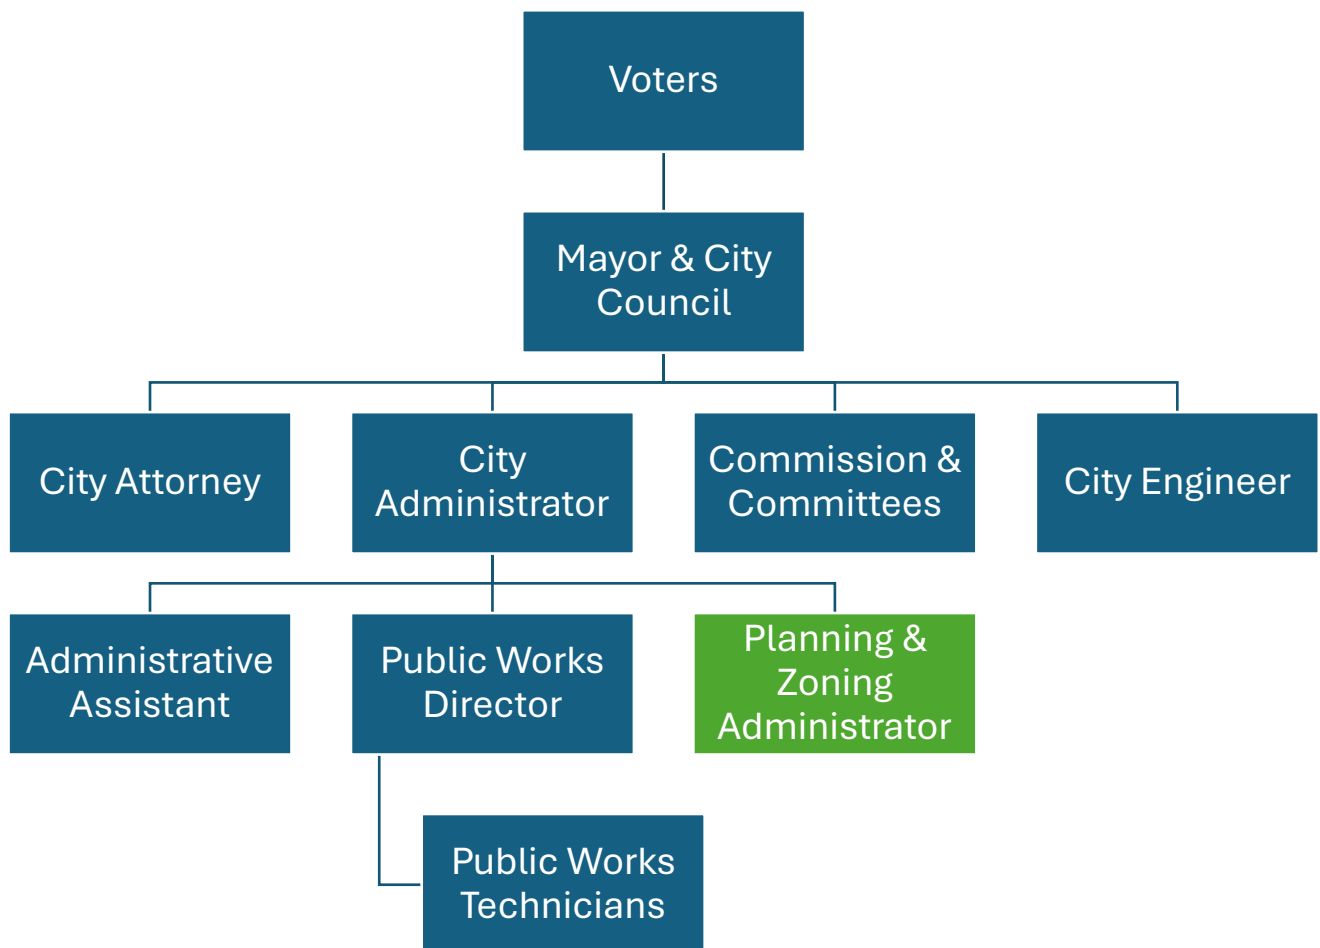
Voters

Mayor & City Council

City Attorney

City Administrator

Commission & Committees

City Engineer

Administrative Assistant

Public Works Director

Planning & Zoning Administrator

Public Works Technicians